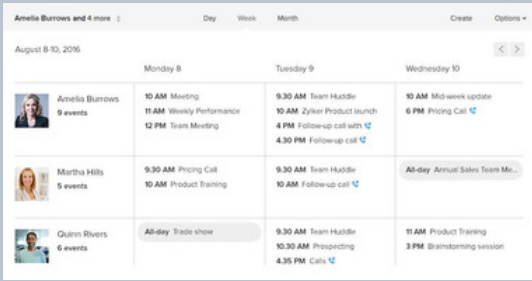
Amelia Burrows and 4 more ⇕ Day Week Month Create Options ▾

August 8-10, 2016

| | Monday 8 | Tuesday 9 | Wednesday 10 |
|---|---|---|---|
| Amelia Burrows 9 events | 10 AM Meeting<br>11 AM Weekly Performance<br>12 PM Team Meeting | 9.30 AM Team Huddle<br>10 AM Zylker Product launch<br>4 PM Follow-up call with<br>4.30 PM Follow-up call | 10 AM Mid-week update<br>6 PM Pricing Call |
| Martha Hills 5 events | 9.30 AM Pricing Call<br>10 AM Product Training | 9.30 AM Team Huddle<br>10 AM Follow-up call | All-day Annual Sales Team Me... |
| Quinn Rivers 6 events | All-day Trade show | 9.30 AM Team Huddle<br>10.30 AM Prospecting<br>4.35 PM Calls | 11 AM Product Training<br>3 PM Brainstorming session |